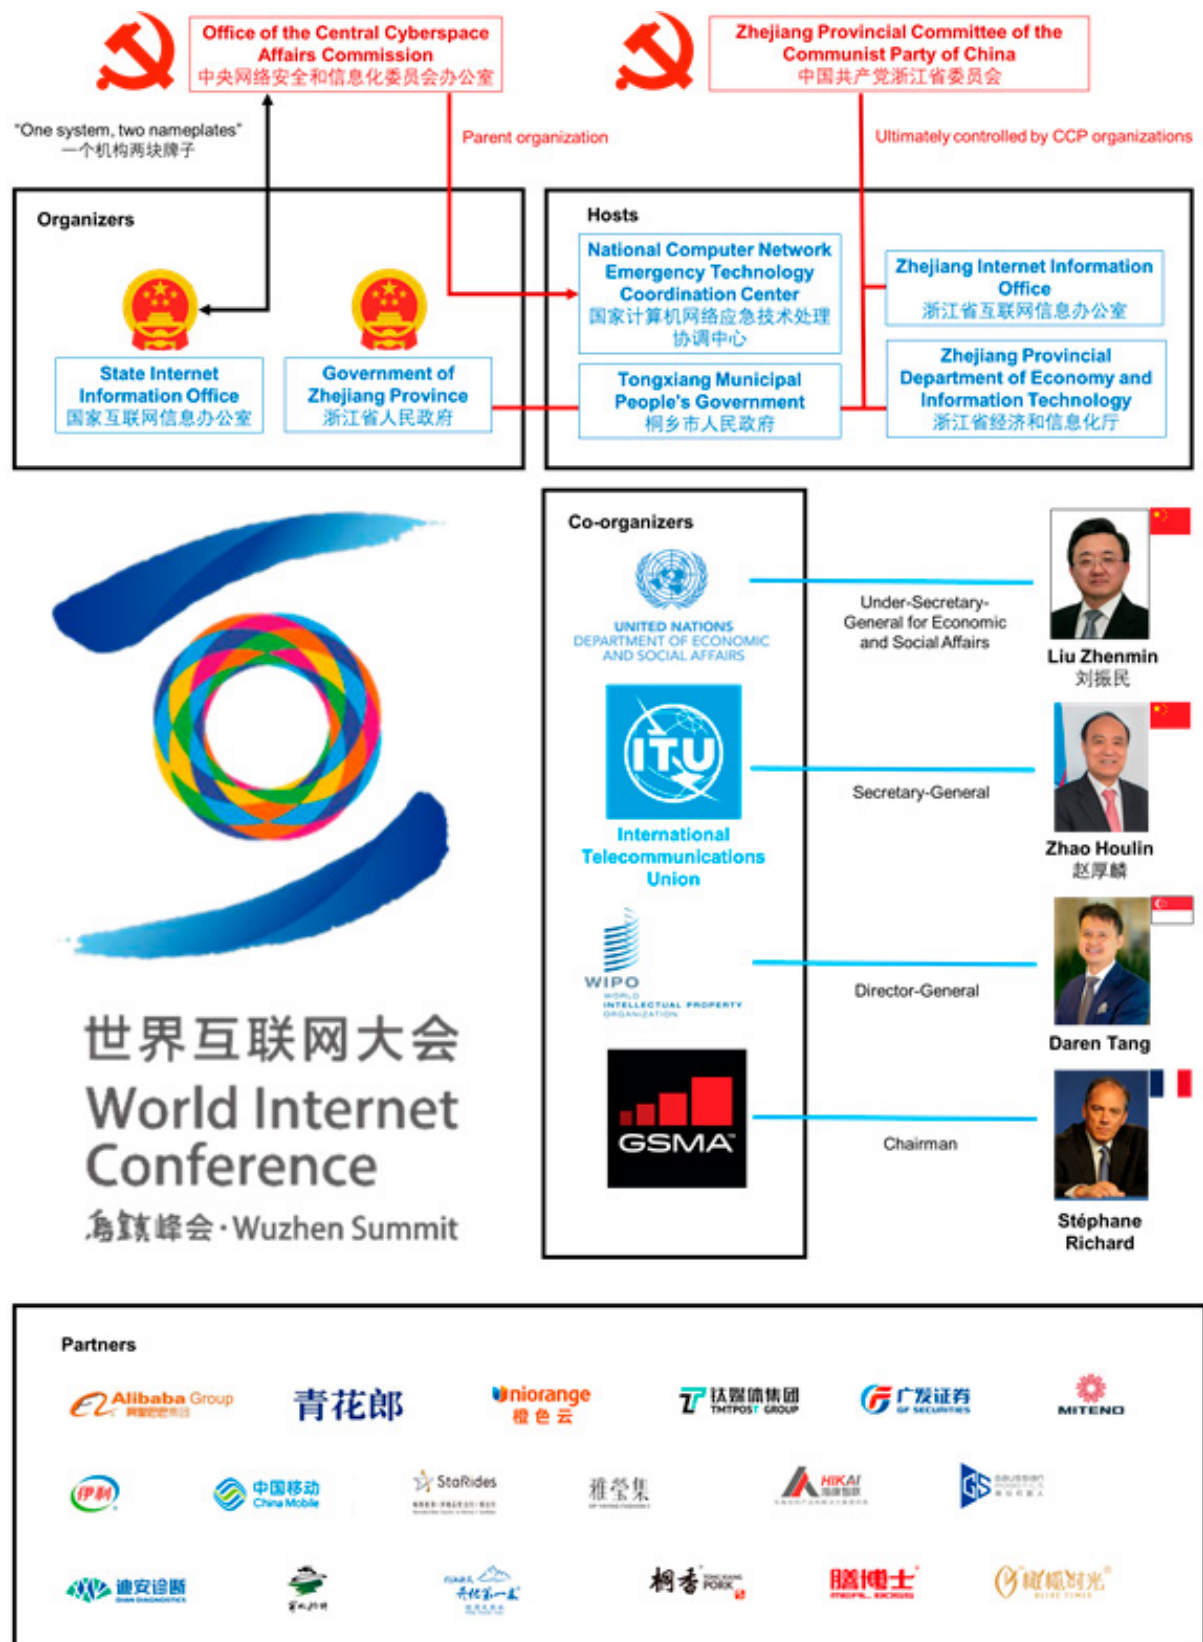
Office of the Central Cyberspace Affairs Commission
中央网络安全和信息化委员会办公室

Zhejiang Provincial Committee of the Communist Party of China
中国共产党浙江省委员会

"One system, two nameplates"
一个机构两块牌子

Parent organization

Ultimately controlled by CCP organizations

Organizers

State Internet Information Office
国家互联网信息办公室

Government of Zhejiang Province
浙江省人民政府

Hosts

National Computer Network Emergency Technology Coordination Center
国家计算机网络应急技术处理协调中心

Tongxiang Municipal People's Government
桐乡市人民政府

Zhejiang Internet Information Office
浙江省互联网信息办公室

Zhejiang Provincial Department of Economy and Information Technology
浙江省经济和信息化厅

世界互联网大会
World Internet Conference
乌镇峰会 · Wuzhen Summit

Co-organizers

UNITED NATIONS
DEPARTMENT OF ECONOMIC AND SOCIAL AFFAIRS

Under-Secretary-General for Economic and Social Affairs

Liu Zhenmin
刘振民

ITU
International Telecommunications Union

Secretary-General

Zhao Houlin
赵厚麟

WIPO
WORLD INTELLECTUAL PROPERTY ORGANIZATION

Director-General

Daren Tang

GSMA

Chairman

Stéphane Richard

Partners

Alibaba Group 阿里巴巴集团
青花郎
Uniorange 橙色云
TMTPOST GROUP 钛媒体集团
广发证券 GF SECURITIES
MITENO
伊利
中国移动 China Mobile
StaRides
雅莹集
HIKAI
GS
迪安诊断 DIAN DIAGNOSTICS
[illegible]
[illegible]
桐香 PORK
膳博士
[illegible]